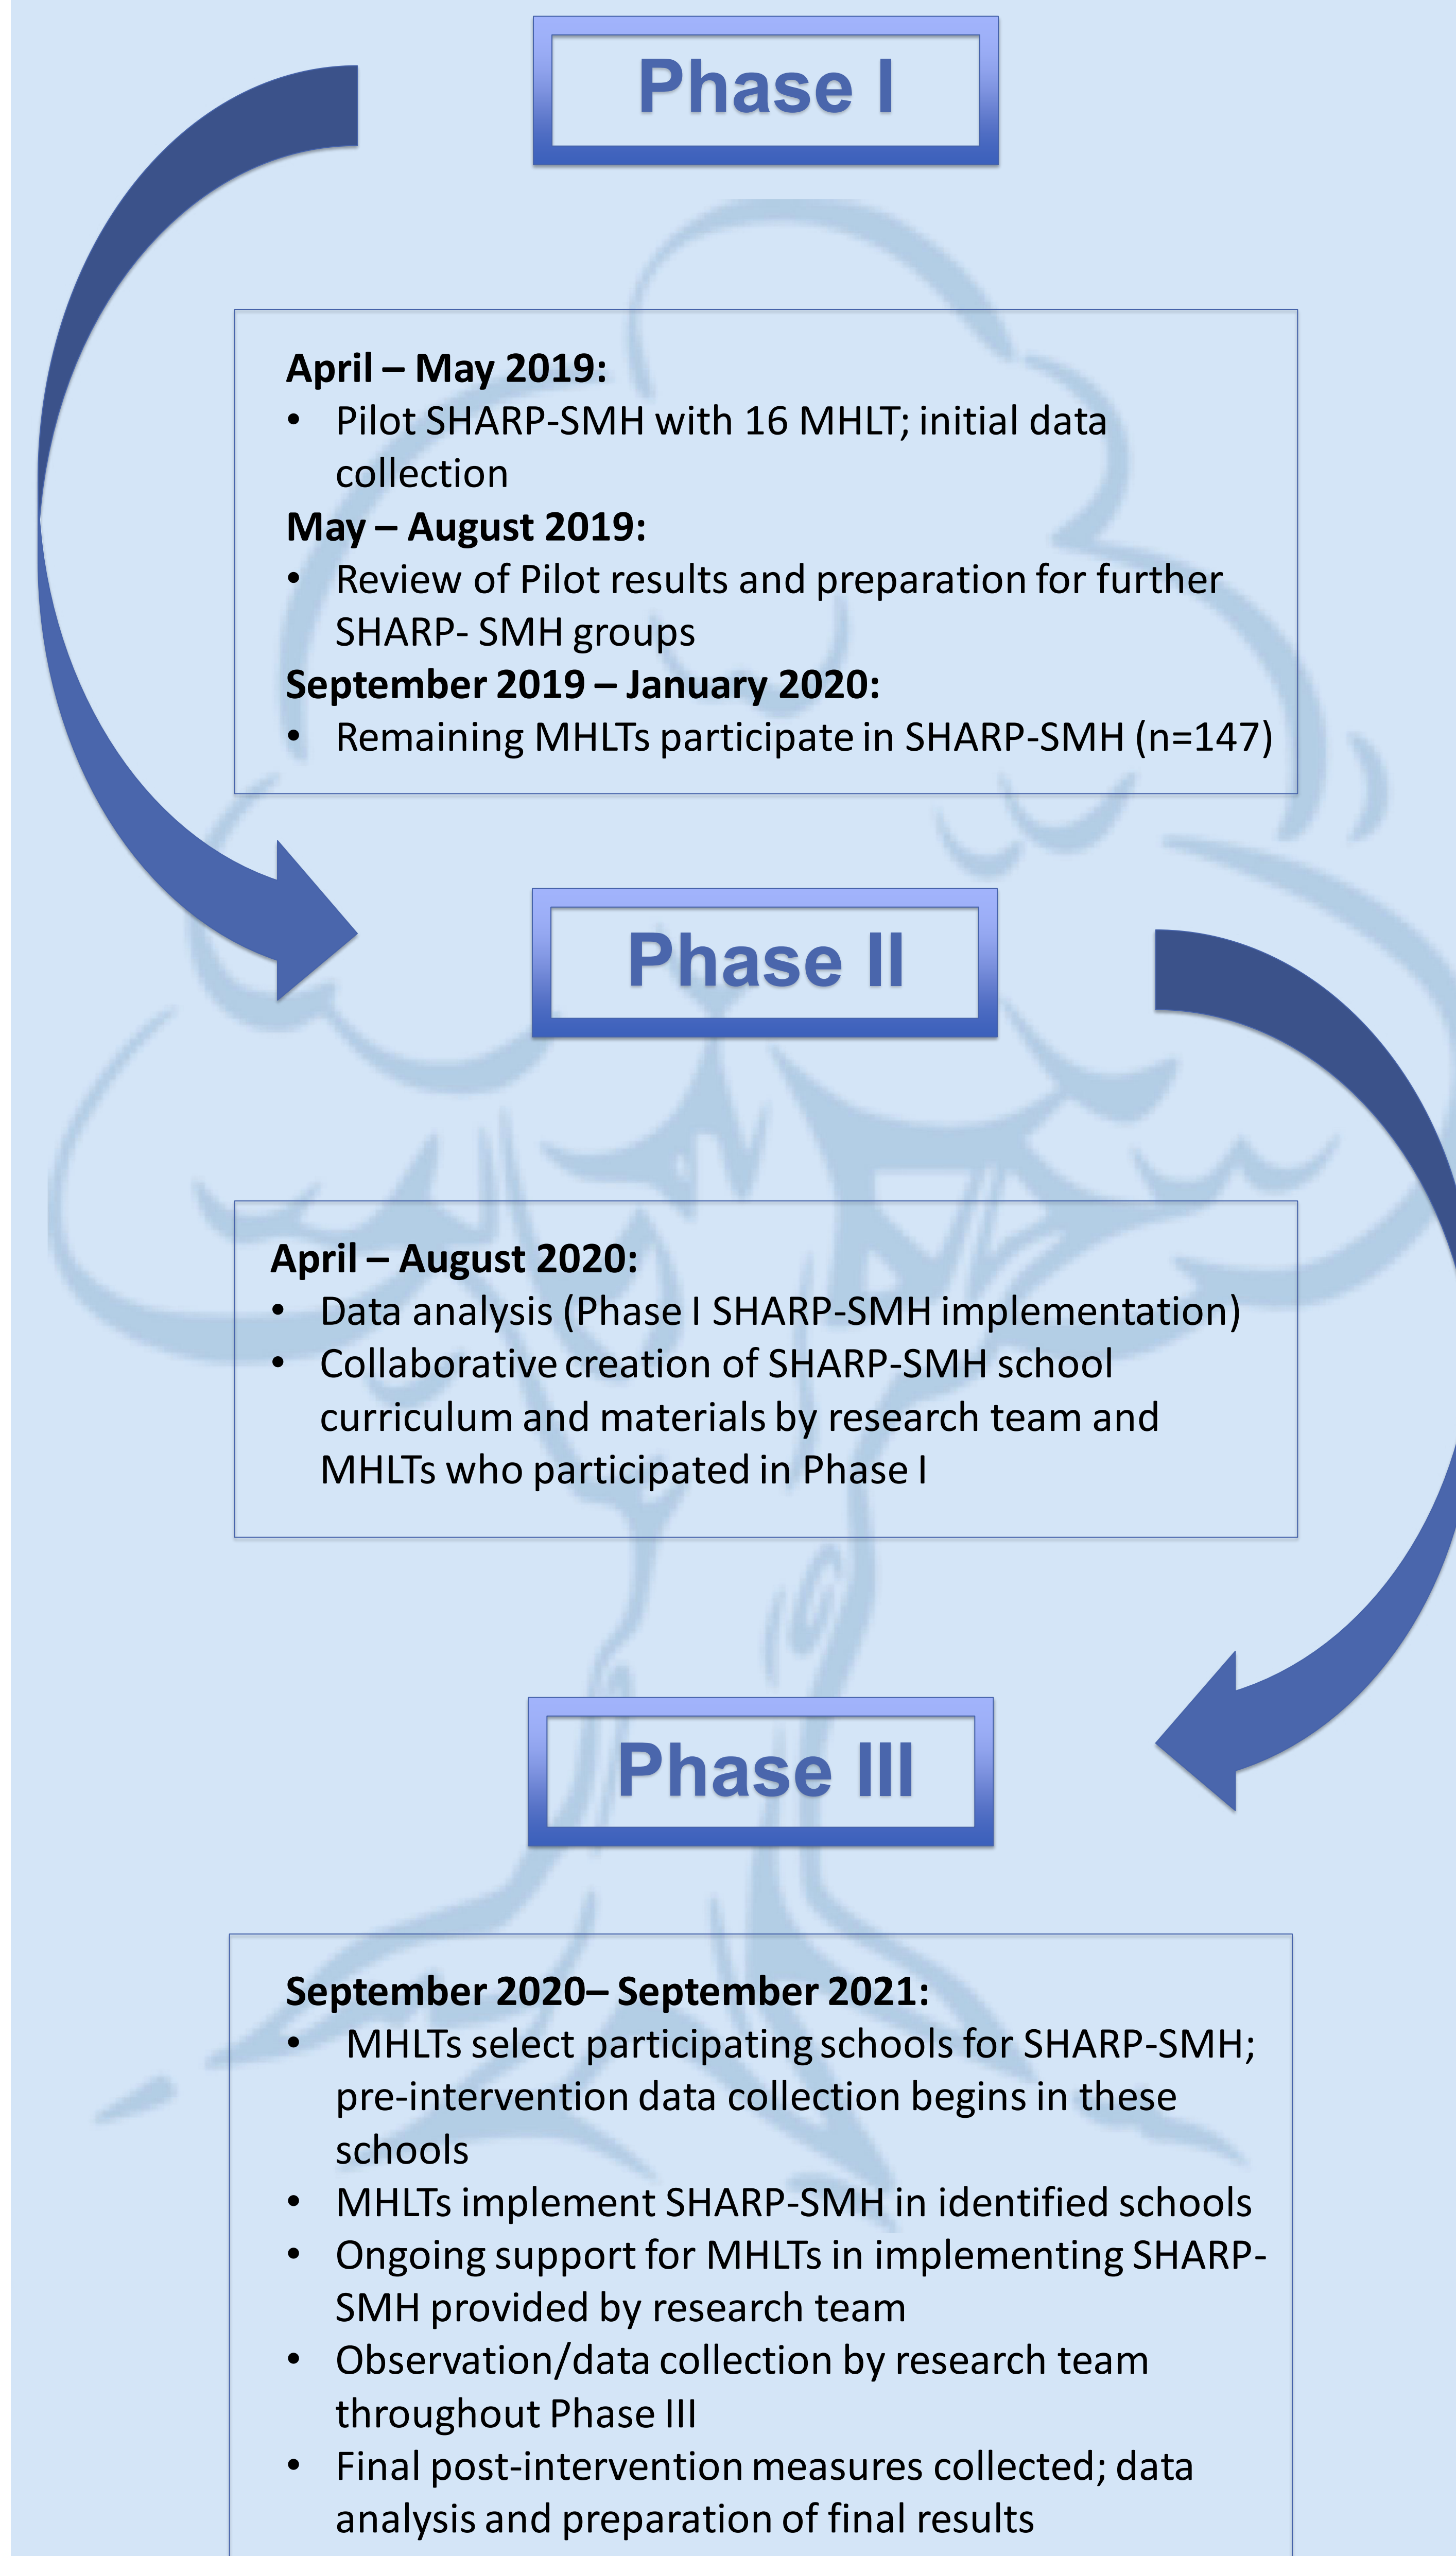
Phase I

April – May 2019:
• Pilot SHARP-SMH with 16 MHLT; initial data collection
May – August 2019:
• Review of Pilot results and preparation for further SHARP- SMH groups
September 2019 – January 2020:
• Remaining MHLTs participate in SHARP-SMH (n=147)

Phase II

April – August 2020:
• Data analysis (Phase I SHARP-SMH implementation)
• Collaborative creation of SHARP-SMH school curriculum and materials by research team and MHLTs who participated in Phase I

Phase III

September 2020– September 2021:
• MHLTs select participating schools for SHARP-SMH; pre-intervention data collection begins in these schools
• MHLTs implement SHARP-SMH in identified schools
• Ongoing support for MHLTs in implementing SHARP-SMH provided by research team
• Observation/data collection by research team throughout Phase III
• Final post-intervention measures collected; data analysis and preparation of final results